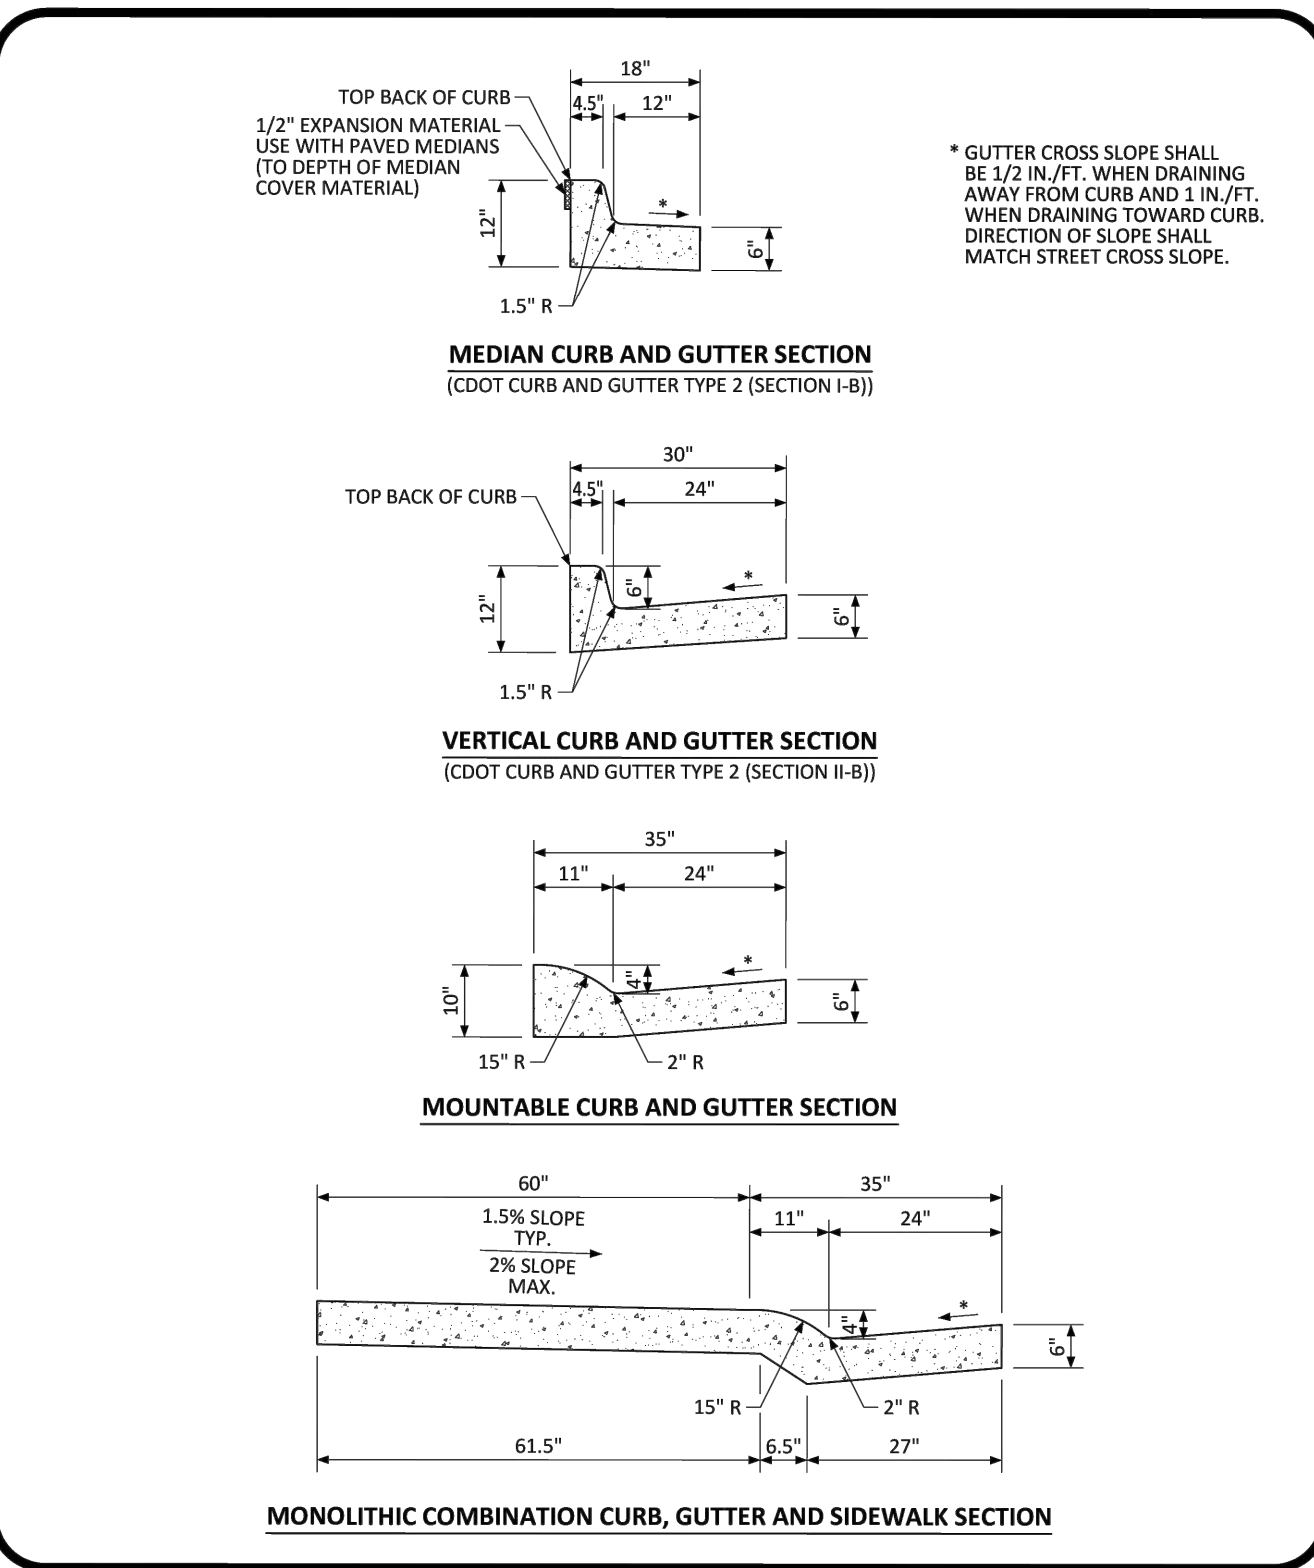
18"

TOP BACK OF CURB

4.5"

12"

1/2" EXPANSION MATERIAL USE WITH PAVED MEDIANS (TO DEPTH OF MEDIAN COVER MATERIAL)

12"

*

6"

1.5" R

* GUTTER CROSS SLOPE SHALL BE 1/2 IN./FT. WHEN DRAINING AWAY FROM CURB AND 1 IN./FT. WHEN DRAINING TOWARD CURB. DIRECTION OF SLOPE SHALL MATCH STREET CROSS SLOPE.

MEDIAN CURB AND GUTTER SECTION

(CDOT CURB AND GUTTER TYPE 2 (SECTION I-B))

30"

TOP BACK OF CURB

4.5"

24"

12"

6"

*

6"

1.5" R

VERTICAL CURB AND GUTTER SECTION

(CDOT CURB AND GUTTER TYPE 2 (SECTION II-B))

35"

11"

24"

10"

4"

*

6"

15" R

2" R

MOUNTABLE CURB AND GUTTER SECTION

60"

35"

1.5% SLOPE TYP.

11"

24"

2% SLOPE MAX.

4"

*

6"

15" R

2" R

61.5"

6.5"

27"

MONOLITHIC COMBINATION CURB, GUTTER AND SIDEWALK SECTION